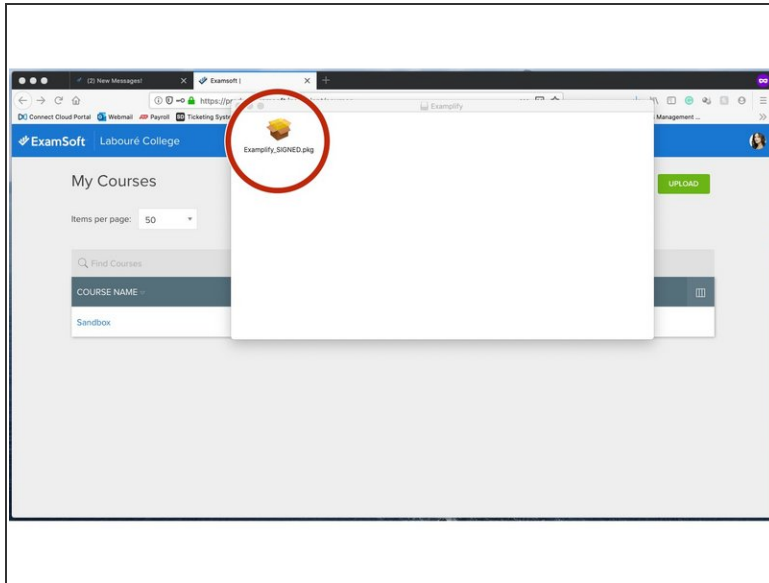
(2) New Messages!
Examsoft |
https://pr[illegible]
Connect Cloud Portal
Webmail
Payroll
Ticketing Syst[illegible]
Management ...
ExamSoft Labouré College
My Courses
UPLOAD
Items per page: 50
Find Courses
COURSE NAME
Sandbox
Examplify
Examplify_SIGNED.pkg